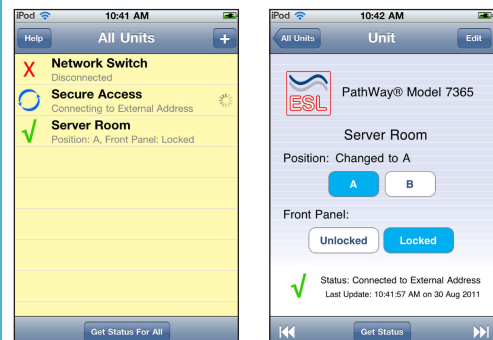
iPod 10:41 AM

Help All Units +

X Network Switch
Disconnected

Secure Access
Connecting to External Address

√ Server Room
Position: A, Front Panel: Locked

Get Status For All

iPod 10:42 AM

All Units Unit Edit

ESL PathWay® Model 7365

Server Room

Position: Changed to A

A B

Front Panel:

Unlocked Locked

√ Status: Connected to External Address
Last Update: 10:41:57 AM on 30 Aug 2011

Get Status